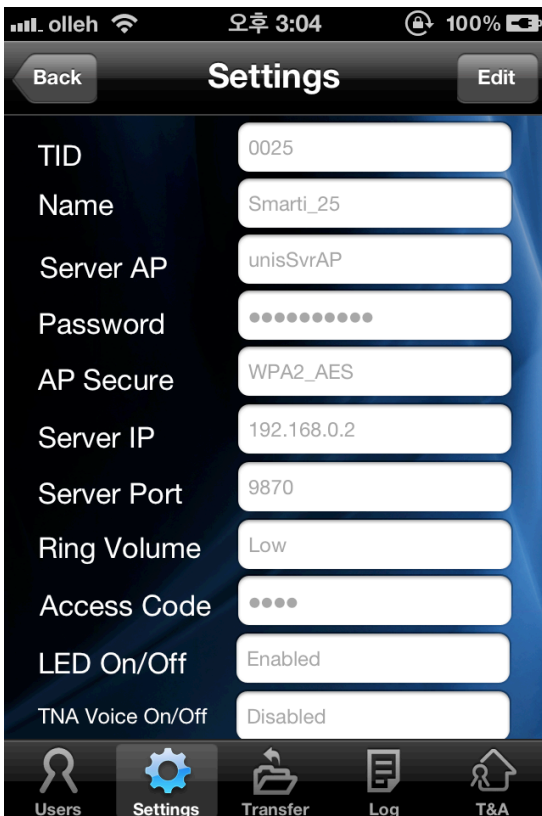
olleh 오후 3:04 100%

Back Settings Edit

TID 0025
Name Smarti_25
Server AP unisSvrAP
Password ●●●●●●●●●●
AP Secure WPA2_AES
Server IP 192.168.0.2
Server Port 9870
Ring Volume Low
Access Code ●●●●
LED On/Off Enabled
TNA Voice On/Off Disabled

Users Settings Transfer Log T&A